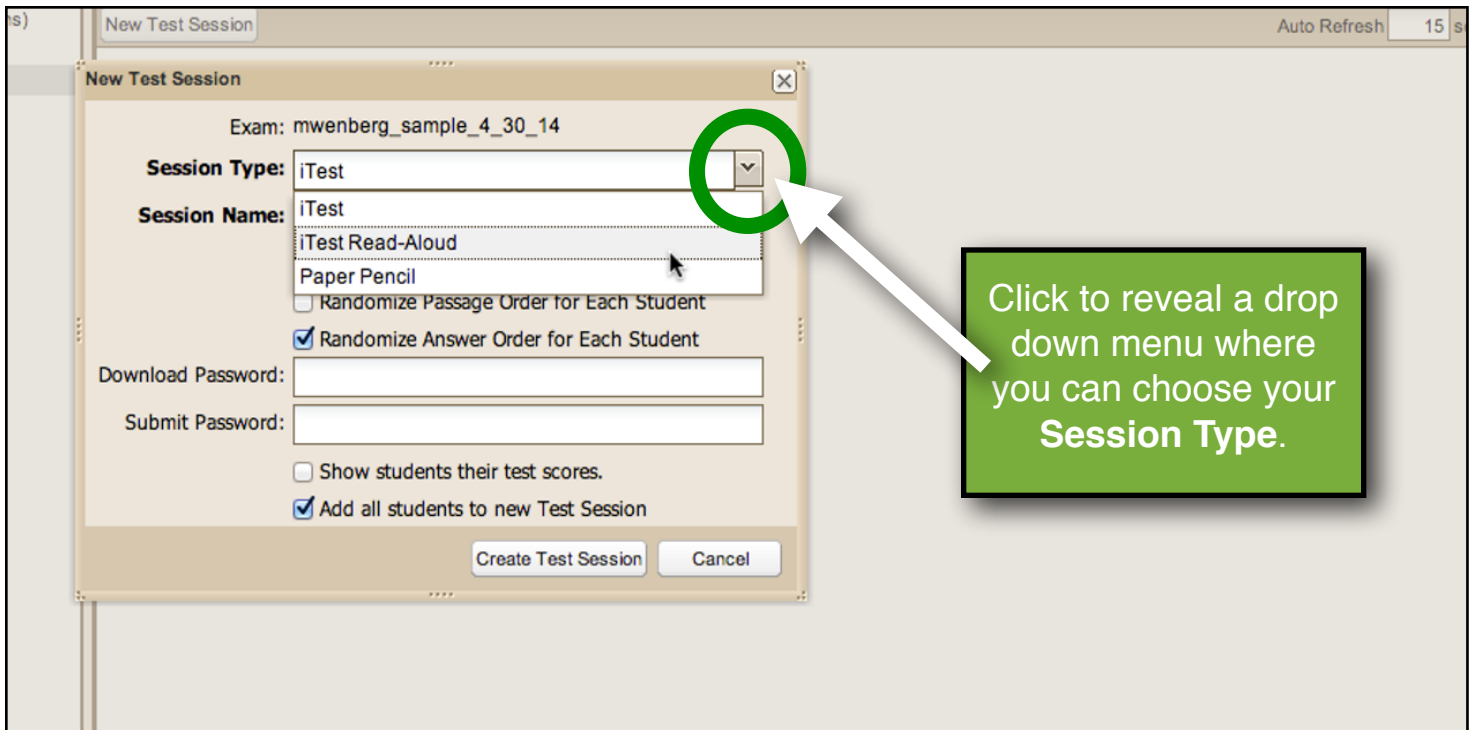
ns)

New Test Session

Auto Refresh 15 s

New Test Session

Exam: mwenberg_sample_4_30_14

Session Type: iTest

Session Name:

iTest

iTest Read-Aloud

Paper Pencil

Randomize Passage Order for Each Student

Randomize Answer Order for Each Student

Download Password:

Submit Password:

Show students their test scores.

Add all students to new Test Session

Create Test Session

Cancel

Click to reveal a drop down menu where you can choose your **Session Type**.